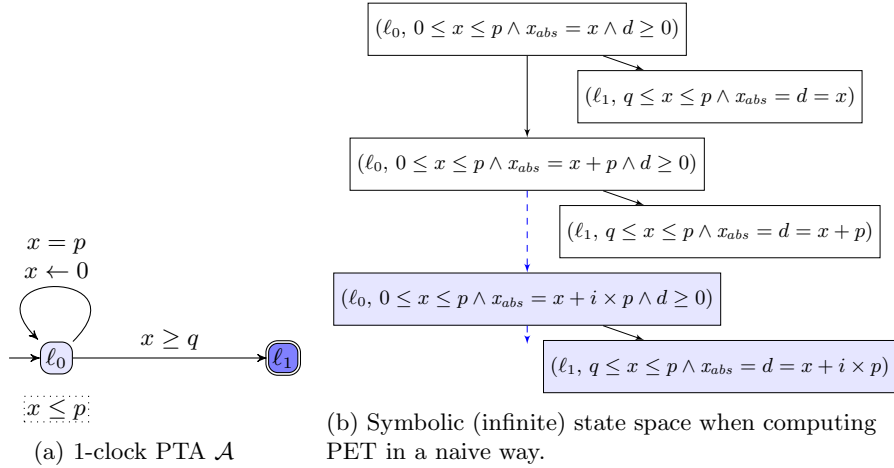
$x = p$
$x \leftarrow 0$

$\ell_0$

$x \geq q$

$\ell_1$

$x \leq p$

(a) 1-clock PTA $\mathcal{A}$

$(\ell_0,\ 0 \leq x \leq p \wedge x_{abs} = x \wedge d \geq 0)$

$(\ell_1,\ q \leq x \leq p \wedge x_{abs} = d = x)$

$(\ell_0,\ 0 \leq x \leq p \wedge x_{abs} = x + p \wedge d \geq 0)$

$(\ell_1,\ q \leq x \leq p \wedge x_{abs} = d = x + p)$

$(\ell_0,\ 0 \leq x \leq p \wedge x_{abs} = x + i \times p \wedge d \geq 0)$

$(\ell_1,\ q \leq x \leq p \wedge x_{abs} = d = x + i \times p)$

(b) Symbolic (infinite) state space when computing PET in a naive way.